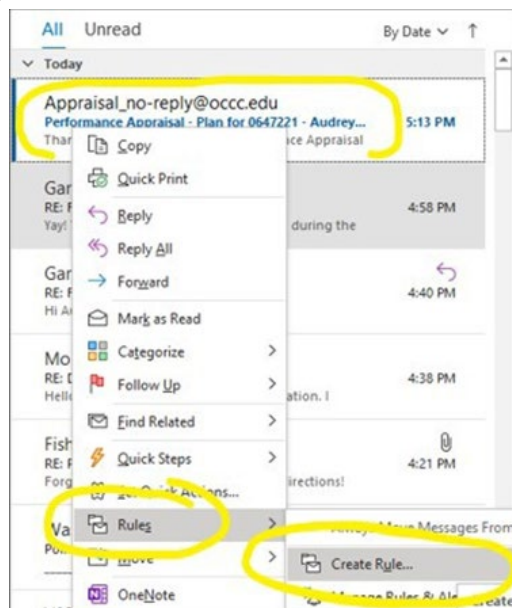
All Unread

By Date ∨ ↑

∨ Today

Appraisal_no-reply@occc.edu

Performance Appraisal - Plan for 0647221 - Audrey...

5:13 PM

Thar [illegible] ce Appraisal

Copy

Quick Print

Gar

RE: F

Yay! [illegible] during the

4:58 PM

Reply

Reply All

Gar

RE: F

Hi A

Forward

4:40 PM

Mark as Read

Mo

RE: D

Hello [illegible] ation. I

Categorize

Follow Up

4:38 PM

Find Related

Fish

RE: F

Forg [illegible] irections!

Quick Steps

4:21 PM

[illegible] Quick Actions...

Va

Pu

Rules

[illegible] Move Messages From

Move

Create Rule...

OneNote

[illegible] Manage Rules & Ale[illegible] reate